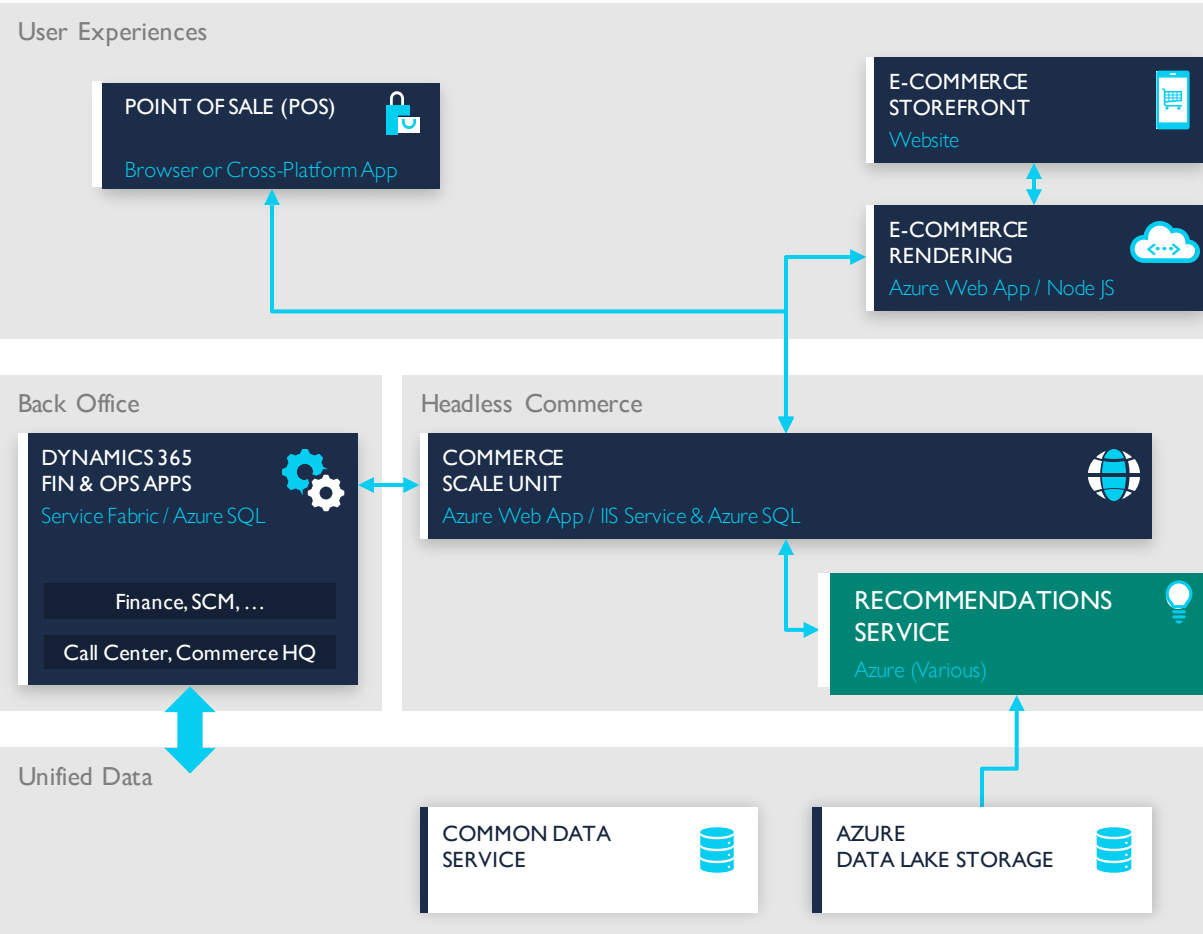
User Experiences

POINT OF SALE (POS)
Browser or Cross-Platform App

E-COMMERCE STOREFRONT
Website

E-COMMERCE RENDERING
Azure Web App / Node JS

Back Office

DYNAMICS 365 FIN & OPS APPS
Service Fabric / Azure SQL

Finance, SCM, …

Call Center, Commerce HQ

Headless Commerce

COMMERCE SCALE UNIT
Azure Web App / IIS Service & Azure SQL

RECOMMENDATIONS SERVICE
Azure (Various)

Unified Data

COMMON DATA SERVICE

AZURE DATA LAKE STORAGE